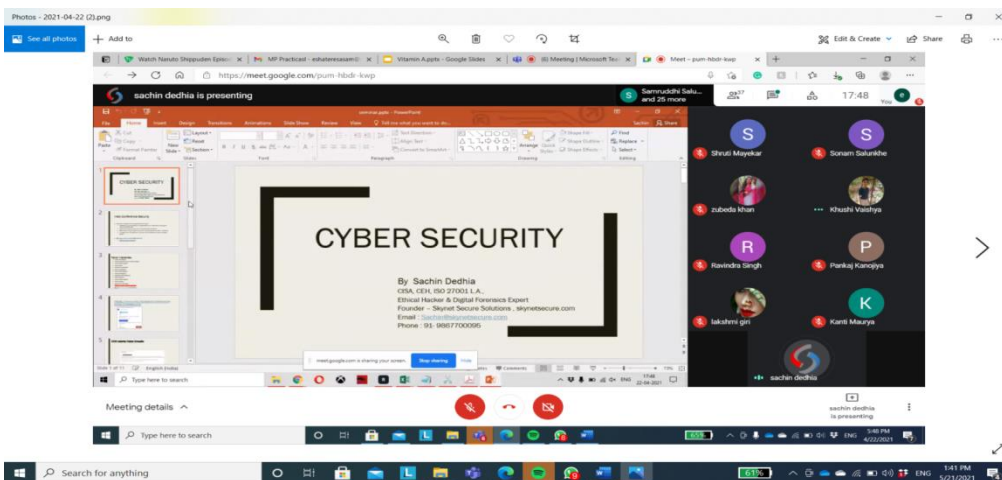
Photos - 2021-04-22 (2).png

See all photos + Add to

Edit & Create Share

Watch Naruto Shippuden Episo | MP Practiced - eshateresasam | Vitamin A.pptx - Google Slides | Meeting | Microsoft Tea | Meet – pum-hbdr-kwp

https://meet.google.com/pum-hbdr-kwp

sachin dedhia is presenting

Samruddhi Salu... and 25 more

17:48 You

seminar.pptx - PowerPoint

File Home Insert Design Transitions Animations Slide Show Review View Tell me what you want to do...

Cut Copy Format Painter Paste New Slide Layout Reset Section Clipboard Slides Font Paragraph Drawing Editing Find Replace Select Arrange Quick Styles Shape Fill Shape Outline Shape Effects Text Direction Align Text Convert to SmartArt

CYBER SECURITY

CYBER SECURITY

By Sachin Dedhia
CISA, CEH, ISO 27001 L.A.,
Ethical Hacker & Digital Forensics Expert
Founder – Skynet Secure Solutions , skynetsecure.com
Email : Sachin@skynetsecure.com
Phone : 91- 9867700095

meet.google.com is sharing your screen. Stop sharing Hide

Type here to search

Shruti Mayekar
Sonam Salunkhe
zubeda khan
Khushi Vaishya
Ravindra Singh
Pankaj Kanojiya
lakshmi giri
Kanti Maurya
sachin dedhia

S S R P K

Meeting details

sachin dedhia is presenting

Type here to search

5:48 PM 4/22/2021

Search for anything

61%

ENG 1:41 PM 5/21/2021